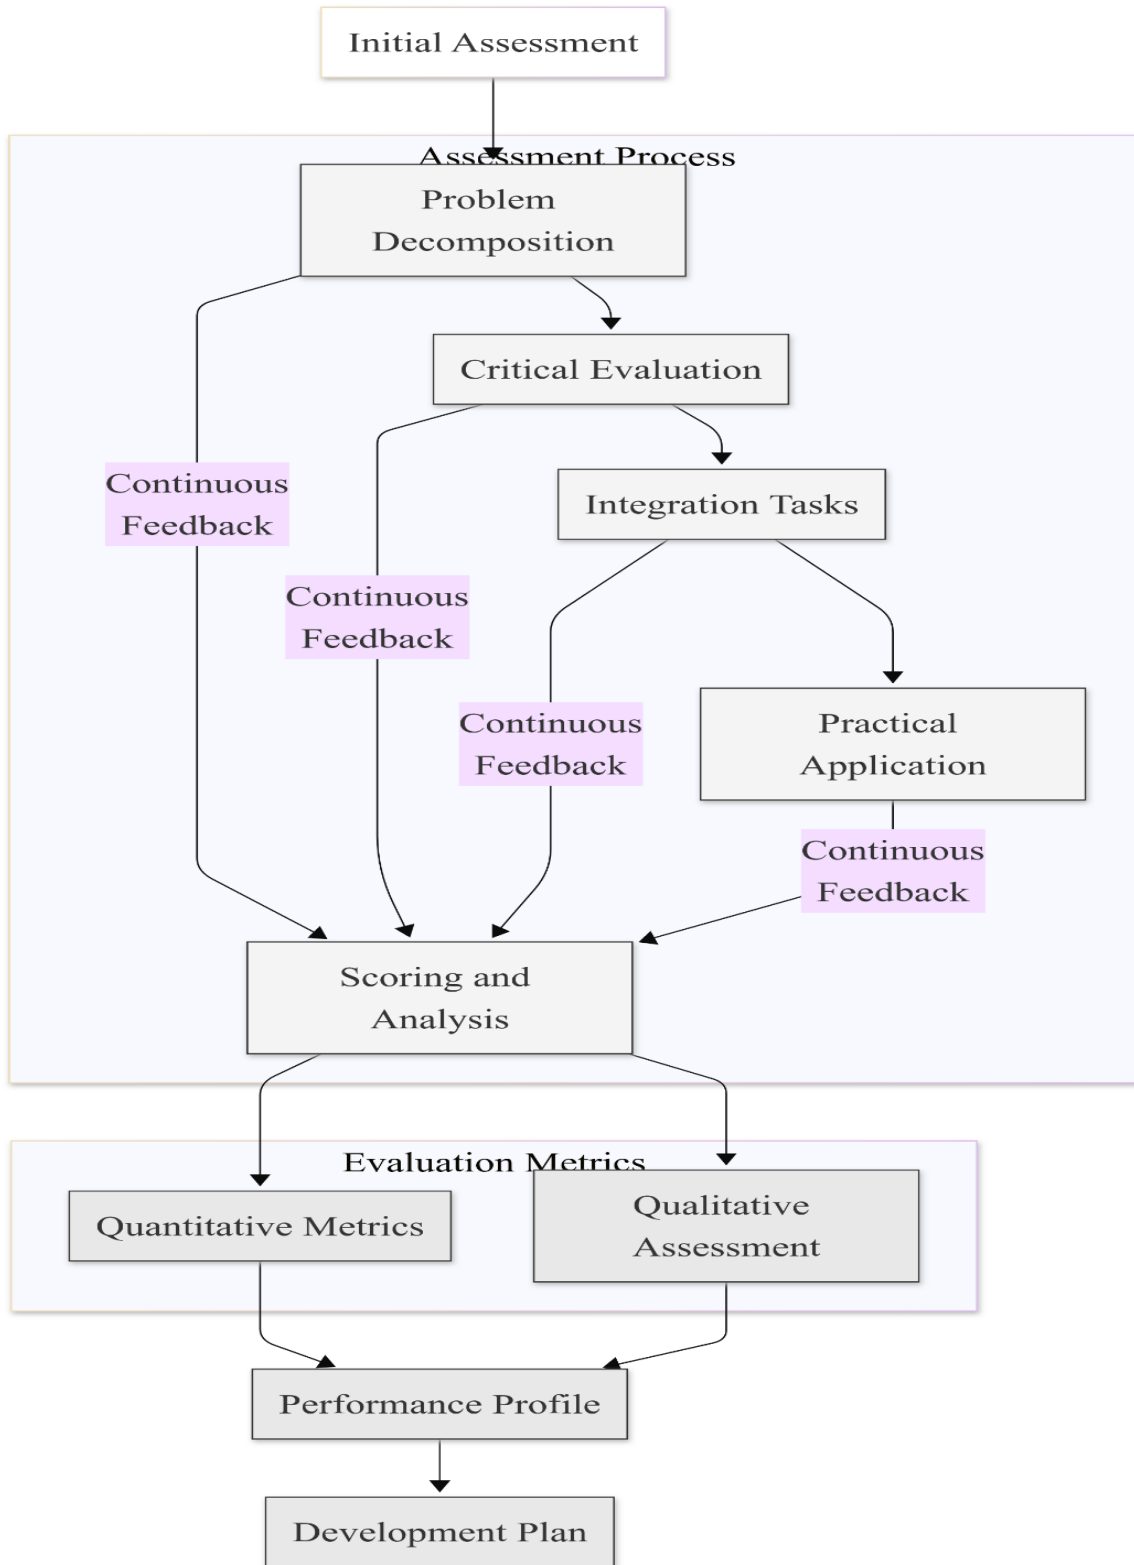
Initial Assessment

Assessment Process

Problem Decomposition

Critical Evaluation

Integration Tasks

Continuous Feedback

Continuous Feedback

Continuous Feedback

Practical Application

Continuous Feedback

Scoring and Analysis

Evaluation Metrics

Quantitative Metrics

Qualitative Assessment

Performance Profile

Development Plan